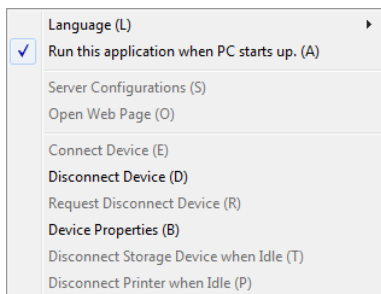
Language (L)
Run this application when PC starts up. (A)

Server Configurations (S)
Open Web Page (O)

Connect Device (E)
Disconnect Device (D)
Request Disconnect Device (R)
Device Properties (B)
Disconnect Storage Device when Idle (T)
Disconnect Printer when Idle (P)